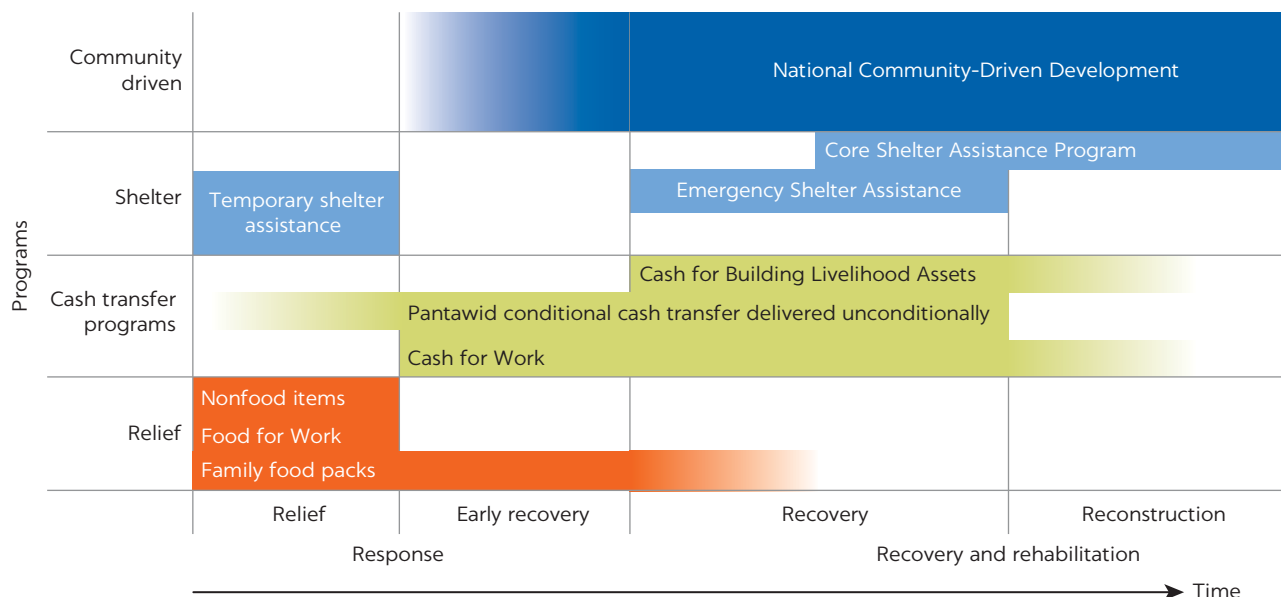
Programs

Community driven

National Community-Driven Development

Shelter

Core Shelter Assistance Program

Temporary shelter assistance

Emergency Shelter Assistance

Cash transfer programs

Cash for Building Livelihood Assets

Pantawid conditional cash transfer delivered unconditionally

Cash for Work

Relief

Nonfood items

Food for Work

Family food packs

Relief

Early recovery

Recovery

Reconstruction

Response

Recovery and rehabilitation

Time